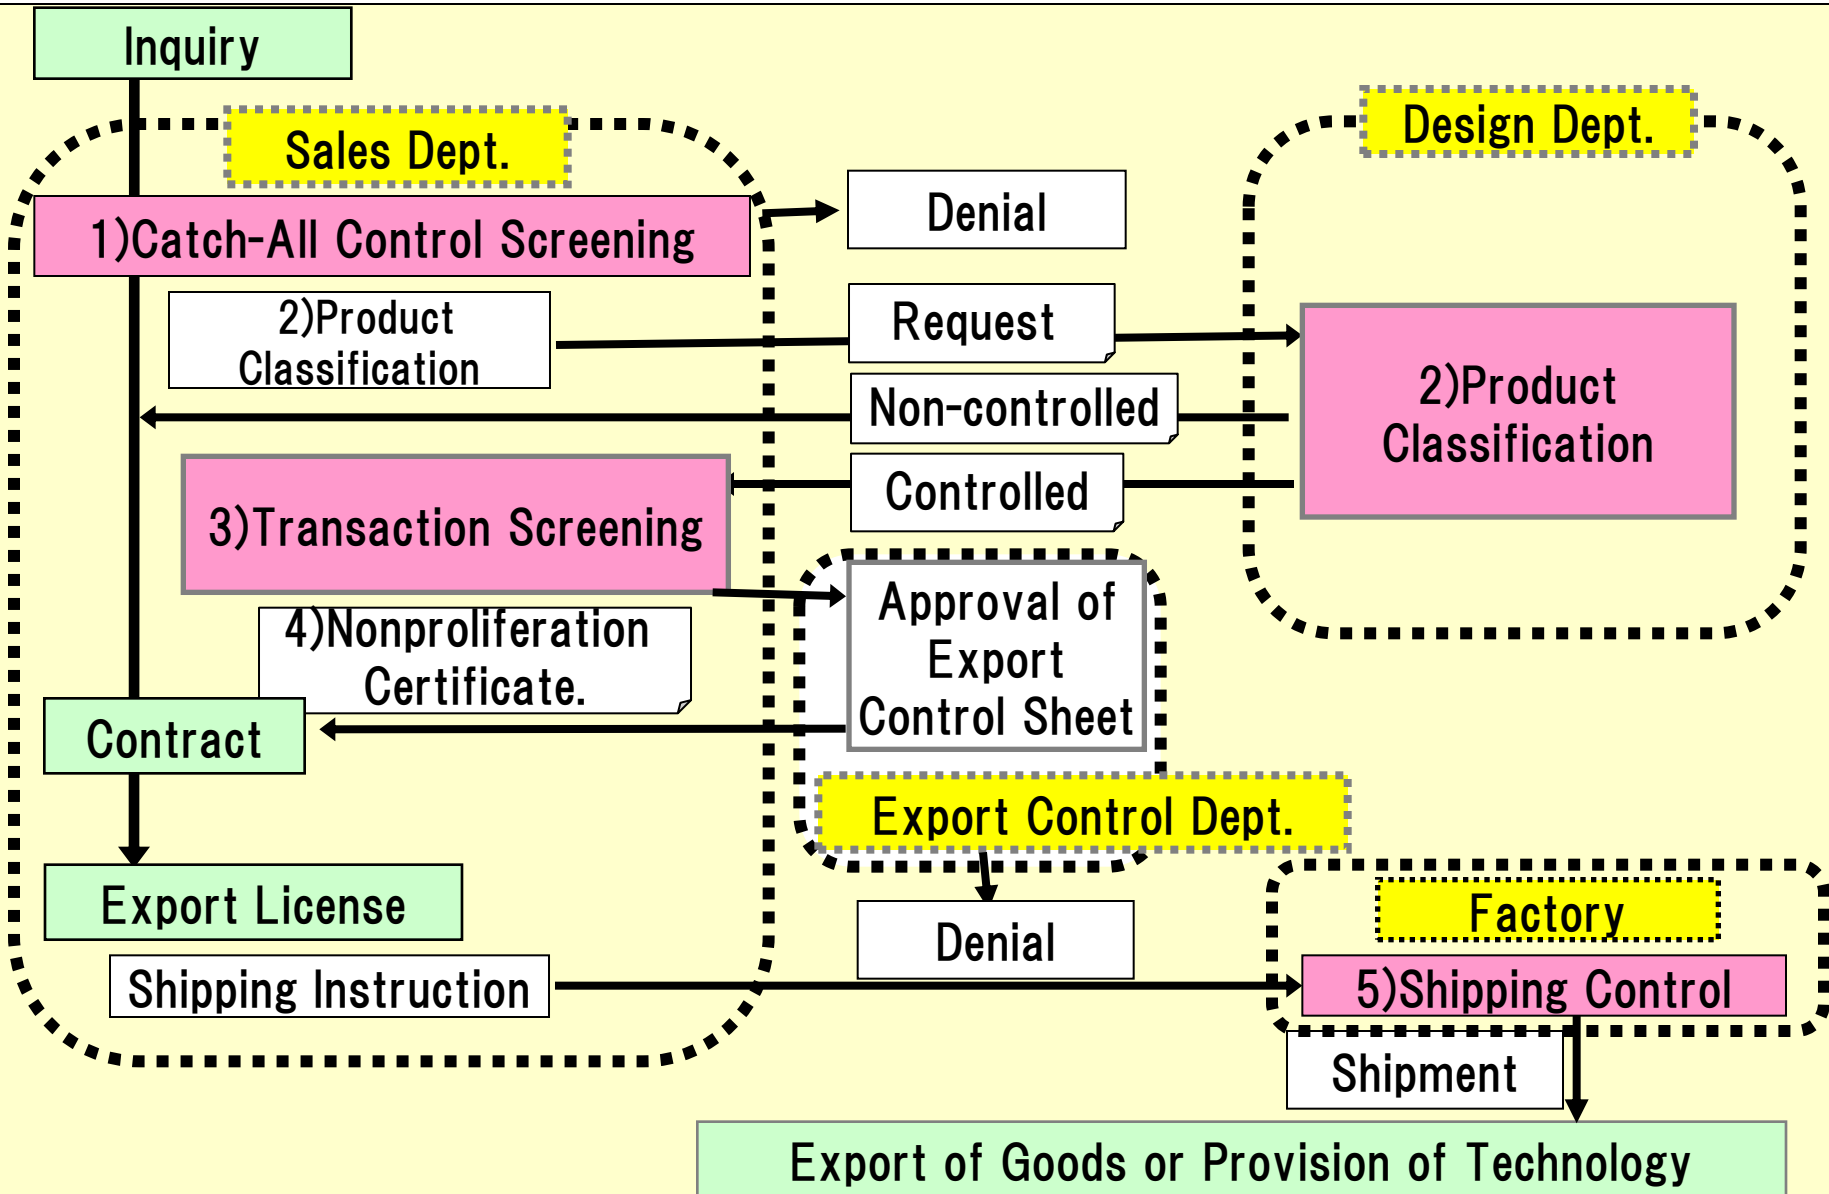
Inquiry

Sales Dept.

Design Dept.

1)Catch-All Control Screening

Denial

2)Product Classification

Request

2)Product Classification

Non-controlled

Controlled

3)Transaction Screening

Approval of Export Control Sheet

4)Nonproliferation Certificate.

Contract

Export Control Dept.

Export License

Denial

Factory

Shipping Instruction

5)Shipping Control

Shipment

Export of Goods or Provision of Technology